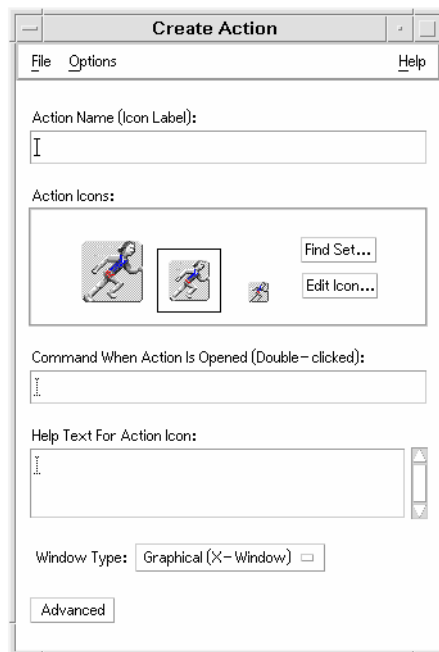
Create Action

File Options Help

Action Name (Icon Label):

Action Icons:

Find Set...

Edit Icon...

Command When Action Is Opened (Double-clicked):

Help Text For Action Icon:

Window Type: Graphical (X-Window)

Advanced